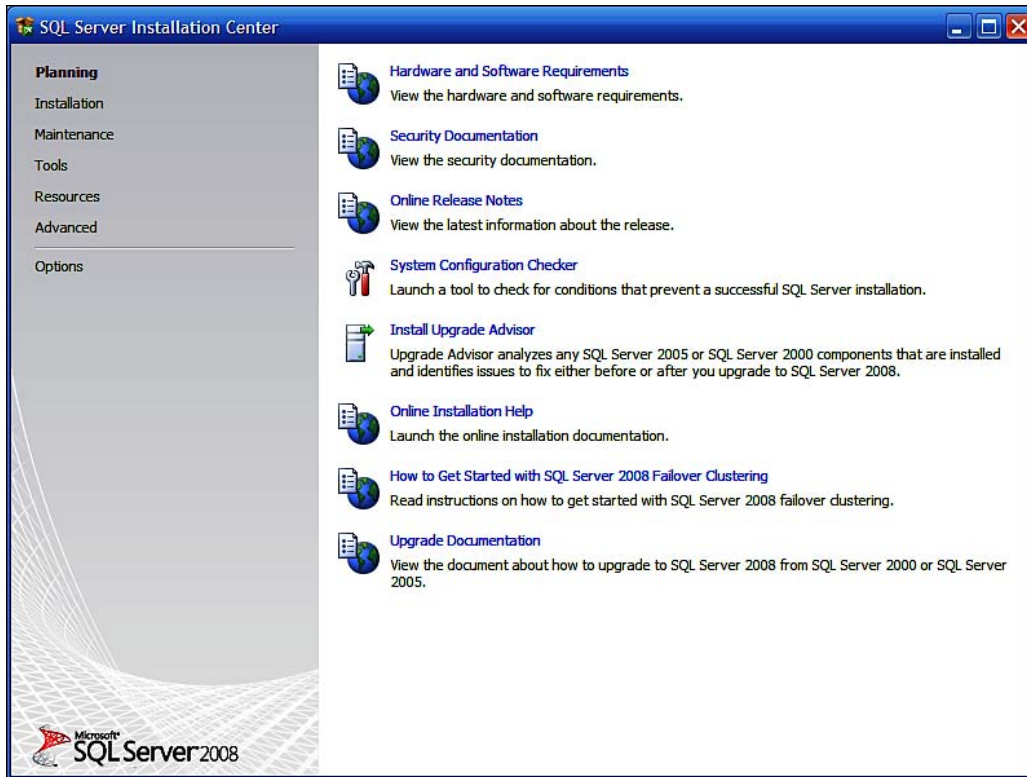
SQL Server Installation Center

Planning
Installation
Maintenance
Tools
Resources
Advanced
Options

Hardware and Software Requirements
View the hardware and software requirements.

Security Documentation
View the security documentation.

Online Release Notes
View the latest information about the release.

System Configuration Checker
Launch a tool to check for conditions that prevent a successful SQL Server installation.

Install Upgrade Advisor
Upgrade Advisor analyzes any SQL Server 2005 or SQL Server 2000 components that are installed and identifies issues to fix either before or after you upgrade to SQL Server 2008.

Online Installation Help
Launch the online installation documentation.

How to Get Started with SQL Server 2008 Failover Clustering
Read instructions on how to get started with SQL Server 2008 failover clustering.

Upgrade Documentation
View the document about how to upgrade to SQL Server 2008 from SQL Server 2000 or SQL Server 2005.

Microsoft SQL Server 2008